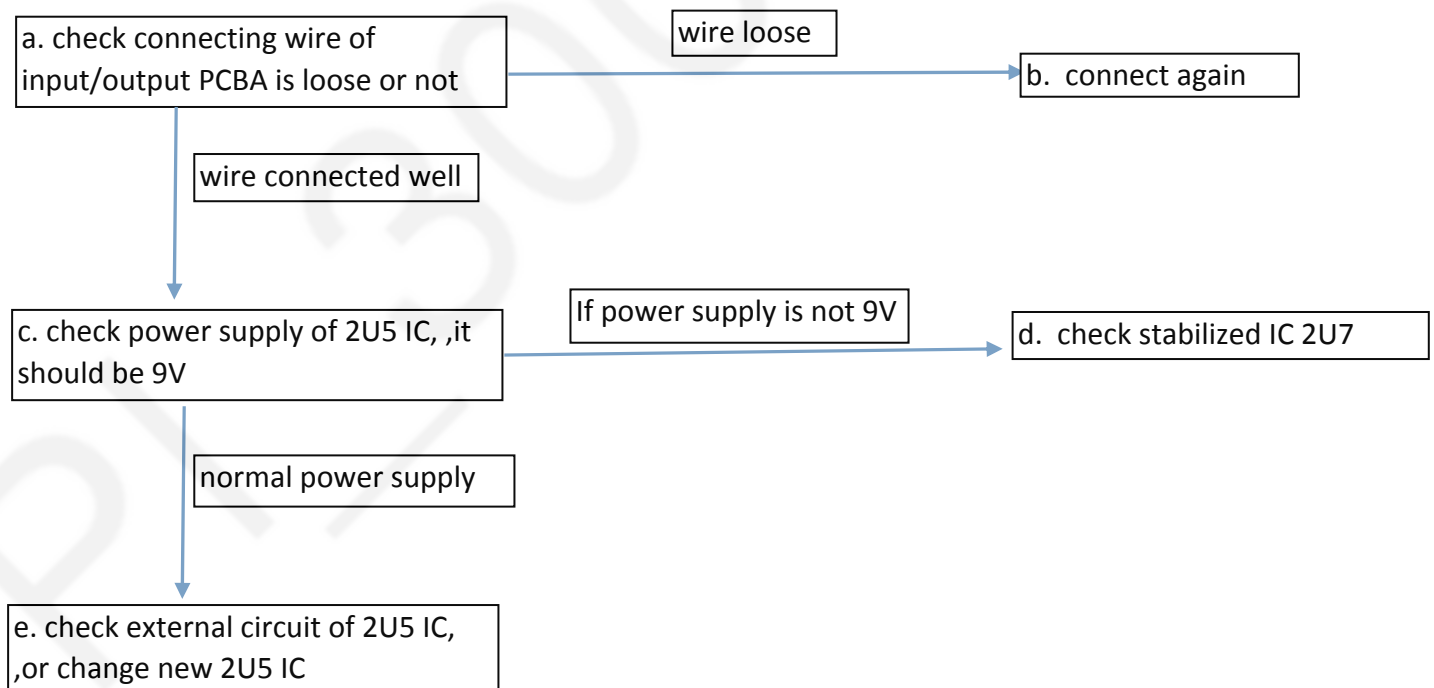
a. check connecting wire of input/output PCBA is loose or not

wire loose

b. connect again

wire connected well

c. check power supply of 2U5 IC, ,it should be 9V

If power supply is not 9V

d. check stabilized IC 2U7

normal power supply

e. check external circuit of 2U5 IC, ,or change new 2U5 IC